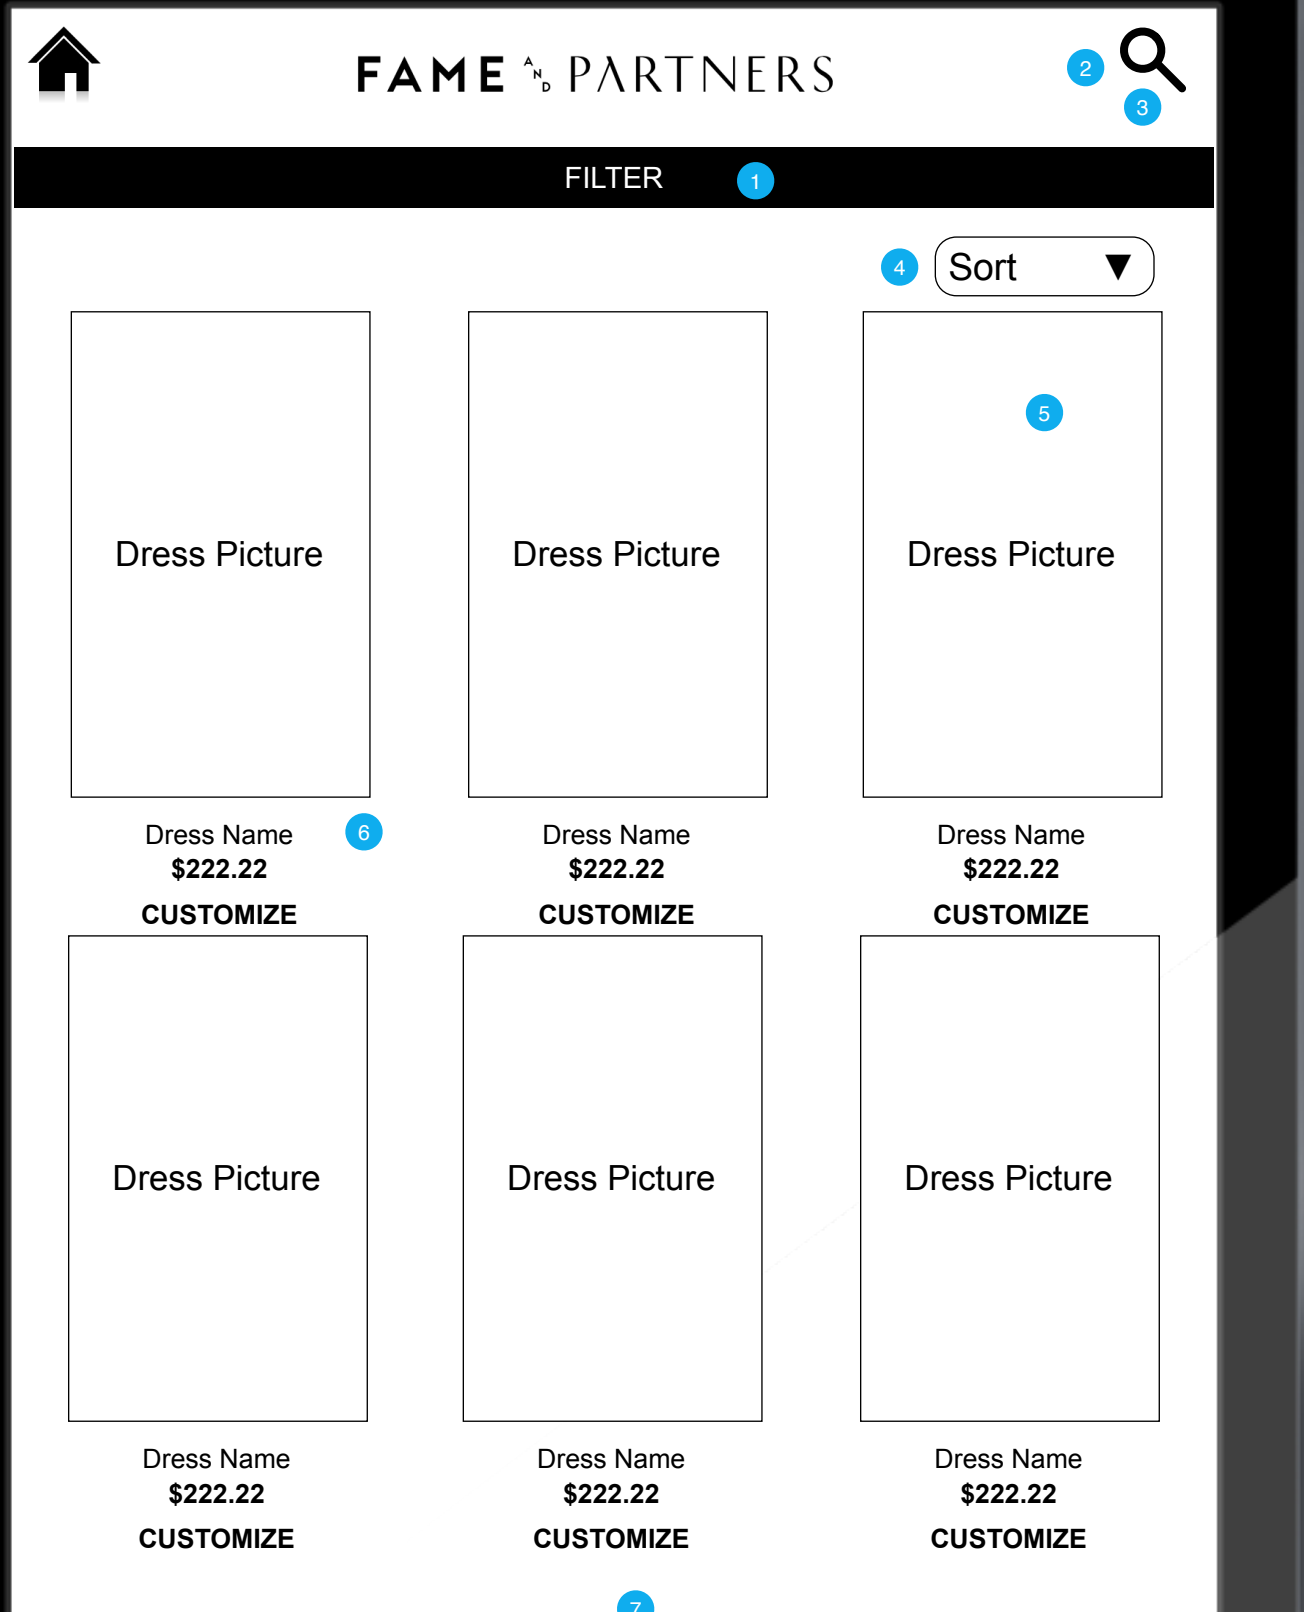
FAME AND PARTNERS

2

3

FILTER 1

4 Sort ▼

Dress Picture

Dress Name 6
$222.22
CUSTOMIZE

Dress Picture

Dress Name
$222.22
CUSTOMIZE

5

Dress Picture

Dress Name
$222.22
CUSTOMIZE

Dress Picture

Dress Name
$222.22
CUSTOMIZE

Dress Picture

Dress Name
$222.22
CUSTOMIZE

Dress Picture

Dress Name
$222.22
CUSTOMIZE

7